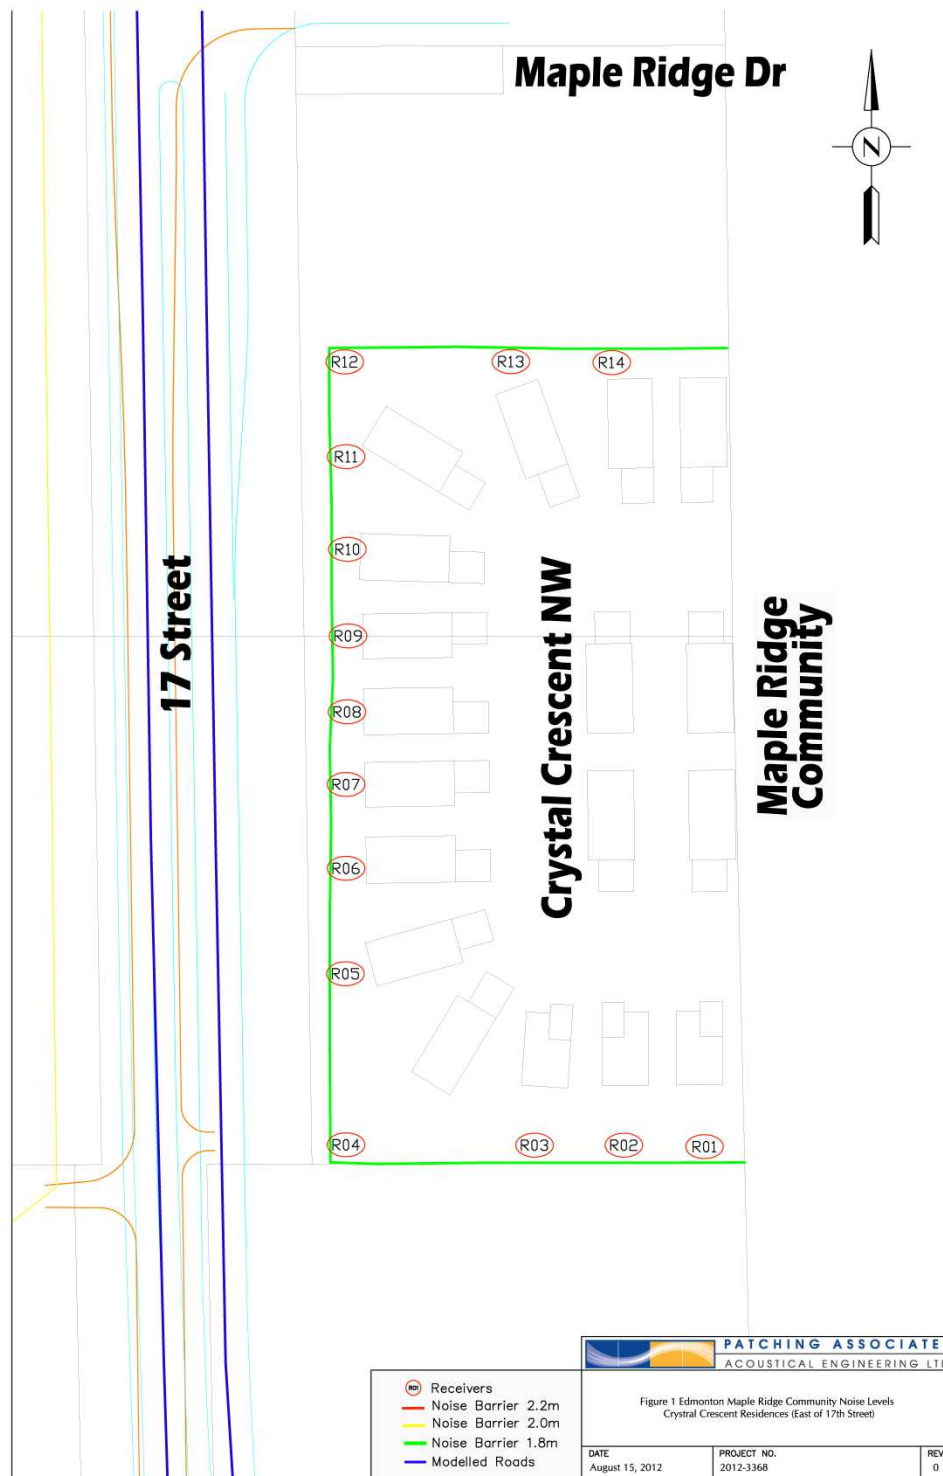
Maple Ridge Dr

N

R12 R13 R14

R11

R10

R09

R08

R07

R06

R05

R04 R03 R02 R01

17 Street

Crystal Crescent NW

Maple Ridge Community

R01 Receivers
Noise Barrier 2.2m
Noise Barrier 2.0m
Noise Barrier 1.8m
Modelled Roads

PATCHING ASSOCIATE
ACOUSTICAL ENGINEERING LT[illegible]

Figure 1 Edmonton Maple Ridge Community Noise Levels
Crystal Crescent Residences (East of 17th Street)

| DATE | PROJECT NO. | REV |
|---|---|---|
| August 15, 2012 | 2012-3368 | 0 |